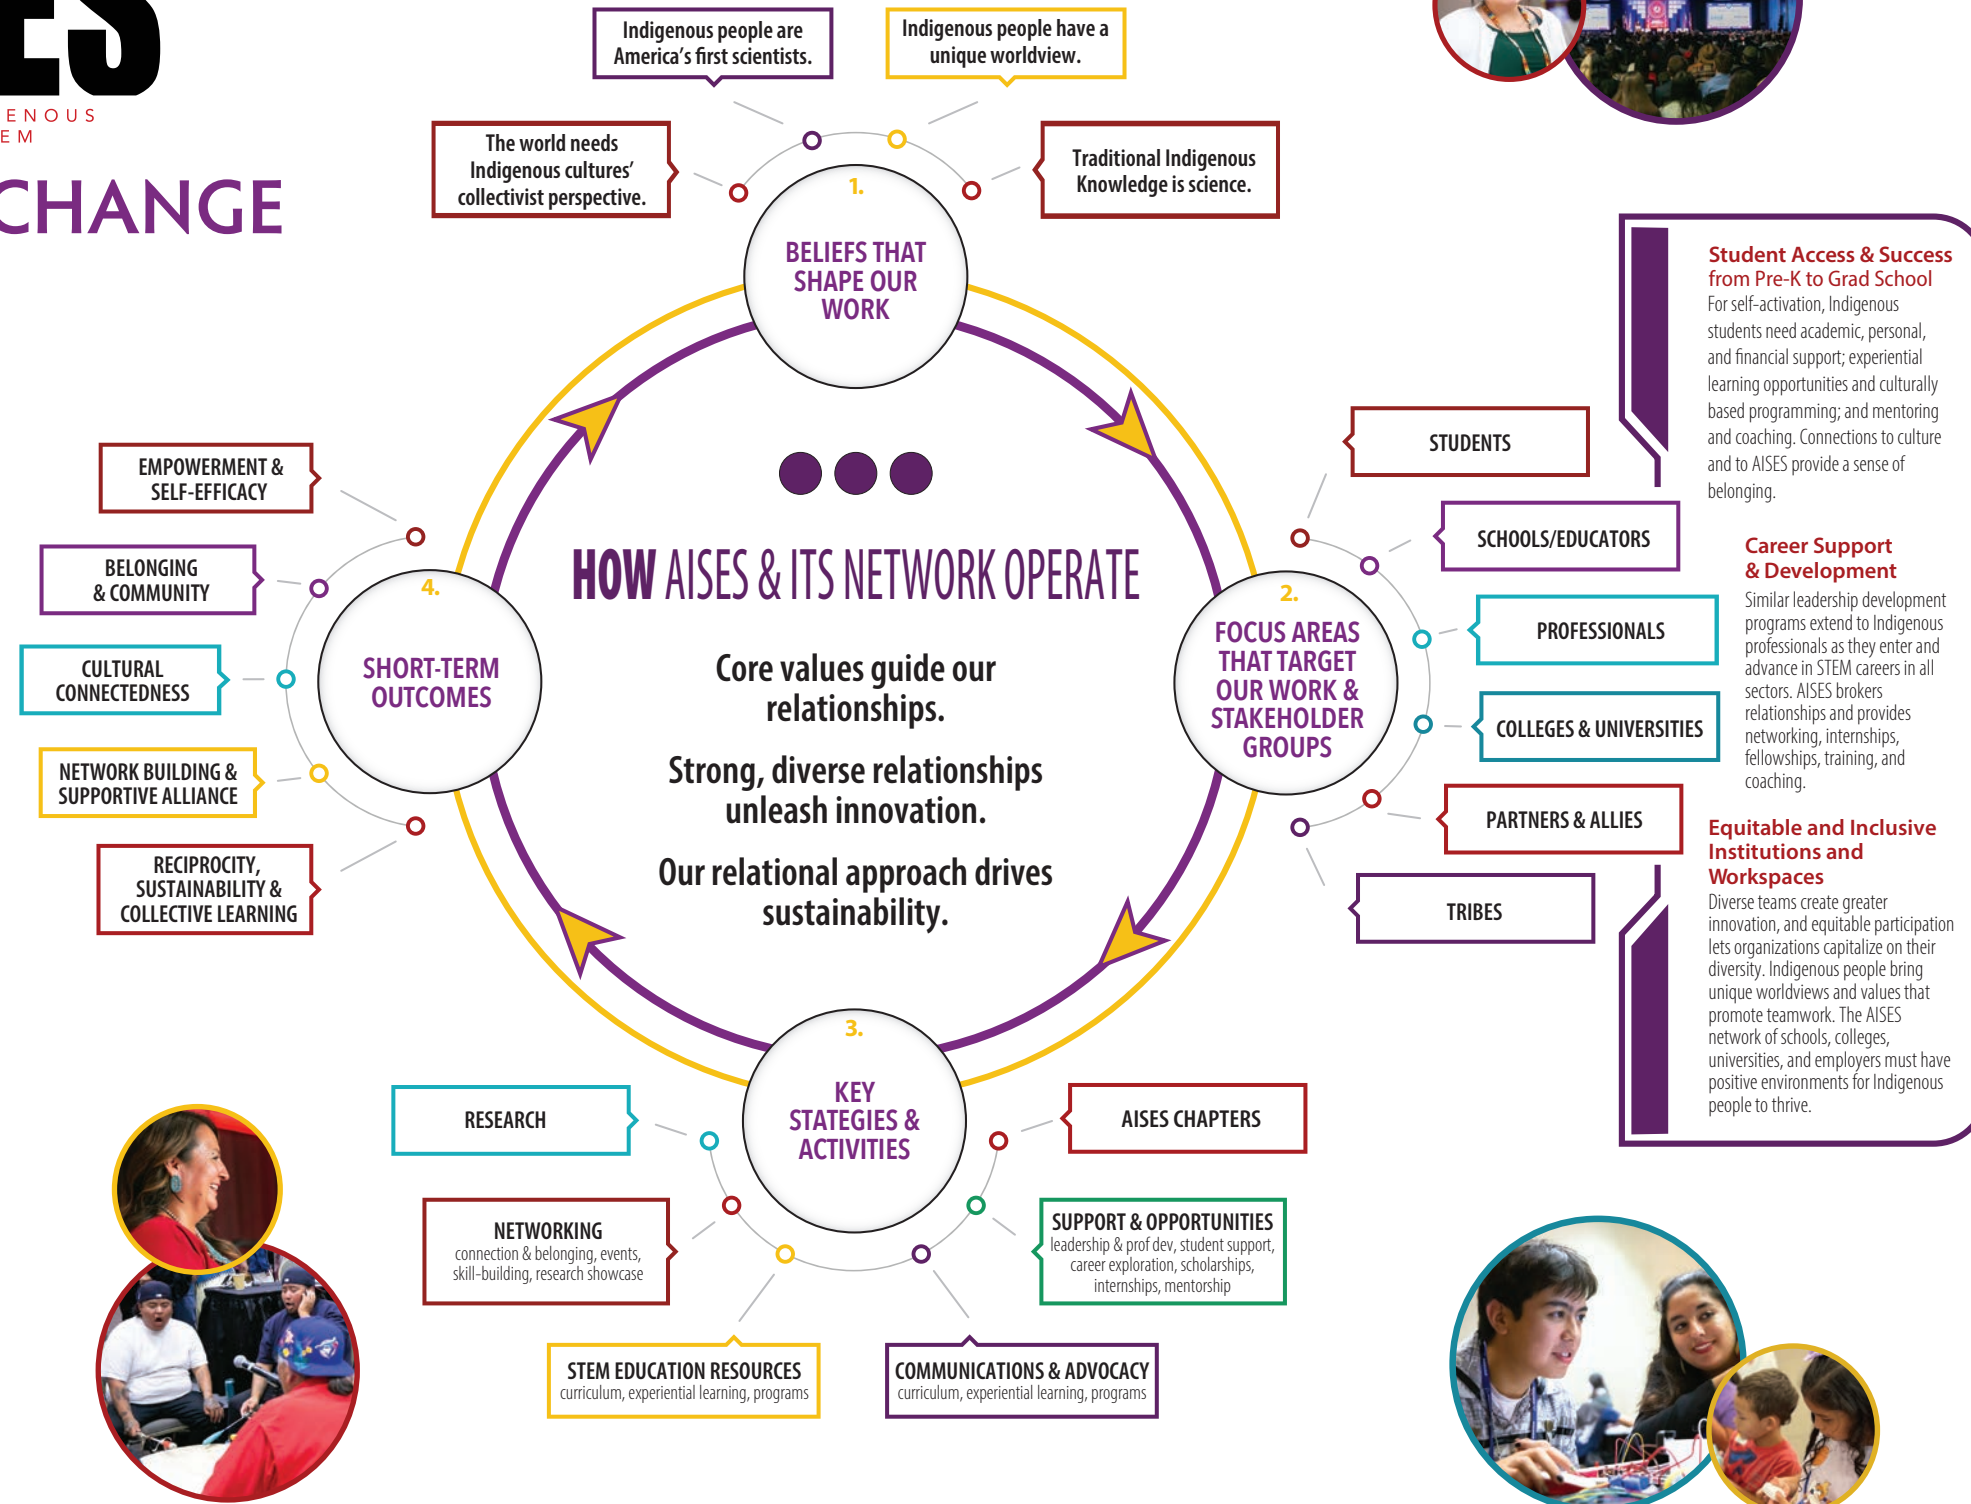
ENOUS
EM

CHANGE

Indigenous people are America's first scientists.

Indigenous people have a unique worldview.

The world needs Indigenous cultures' collectivist perspective.

Traditional Indigenous Knowledge is science.

1.
BELIEFS THAT SHAPE OUR WORK

HOW AISES & ITS NETWORK OPERATE

Core values guide our relationships.

Strong, diverse relationships unleash innovation.

Our relational approach drives sustainability.

EMPOWERMENT & SELF-EFFICACY

BELONGING & COMMUNITY

CULTURAL CONNECTEDNESS

NETWORK BUILDING & SUPPORTIVE ALLIANCE

RECIPROCITY, SUSTAINABILITY & COLLECTIVE LEARNING

4.
SHORT-TERM OUTCOMES

2.
FOCUS AREAS THAT TARGET OUR WORK & STAKEHOLDER GROUPS

STUDENTS

SCHOOLS/EDUCATORS

PROFESSIONALS

COLLEGES & UNIVERSITIES

PARTNERS & ALLIES

TRIBES

Student Access & Success from Pre-K to Grad School
For self-activation, Indigenous students need academic, personal, and financial support; experiential learning opportunities and culturally based programming; and mentoring and coaching. Connections to culture and to AISES provide a sense of belonging.

Career Support & Development
Similar leadership development programs extend to Indigenous professionals as they enter and advance in STEM careers in all sectors. AISES brokers relationships and provides networking, internships, fellowships, training, and coaching.

Equitable and Inclusive Institutions and Workspaces
Diverse teams create greater innovation, and equitable participation lets organizations capitalize on their diversity. Indigenous people bring unique worldviews and values that promote teamwork. The AISES network of schools, colleges, universities, and employers must have positive environments for Indigenous people to thrive.

3.
KEY STATEGIES & ACTIVITIES

RESEARCH

AISES CHAPTERS

NETWORKING
connection & belonging, events, skill-building, research showcase

SUPPORT & OPPORTUNITIES
leadership & prof dev, student support, career exploration, scholarships, internships, mentorship

STEM EDUCATION RESOURCES
curriculum, experiential learning, programs

COMMUNICATIONS & ADVOCACY
curriculum, experiential learning, programs